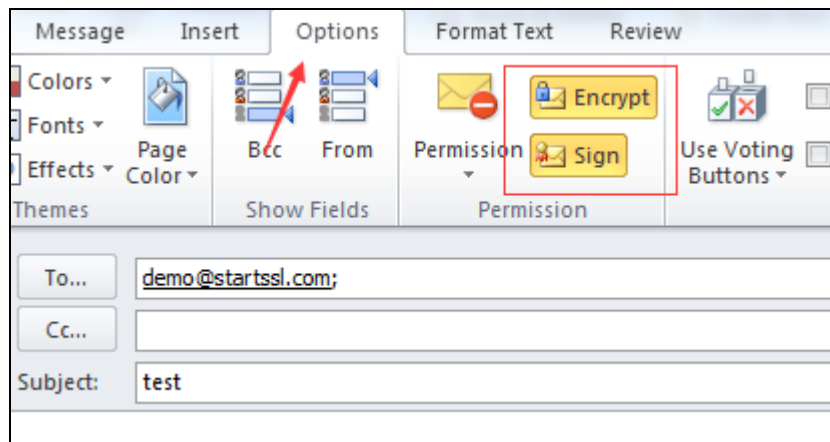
Message Insert Options Format Text Review

Colors
Fonts
Effects
Page Color
Themes

Bcc From
Show Fields

Permission
Encrypt
Sign
Permission

Use Voting Buttons

To...
demo@startssl.com;
Cc...
Subject:
test